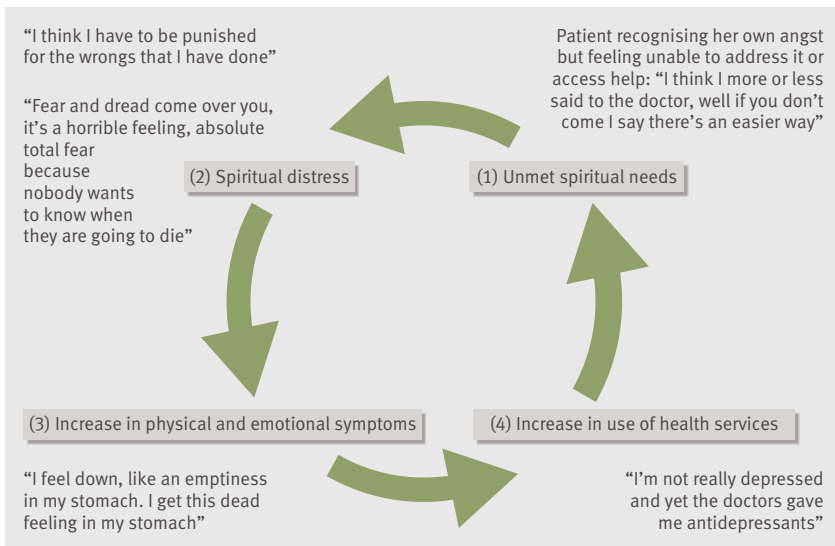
"I think I have to be punished for the wrongs that I have done"

"Fear and dread come over you, it's a horrible feeling, absolute total fear because nobody wants to know when they are going to die"

Patient recognising her own angst but feeling unable to address it or access help: "I think I more or less said to the doctor, well if you don't come I say there's an easier way"

(2) Spiritual distress

(1) Unmet spiritual needs

(3) Increase in physical and emotional symptoms

(4) Increase in use of health services

"I feel down, like an emptiness in my stomach. I get this dead feeling in my stomach"

"I'm not really depressed and yet the doctors gave me antidepressants"